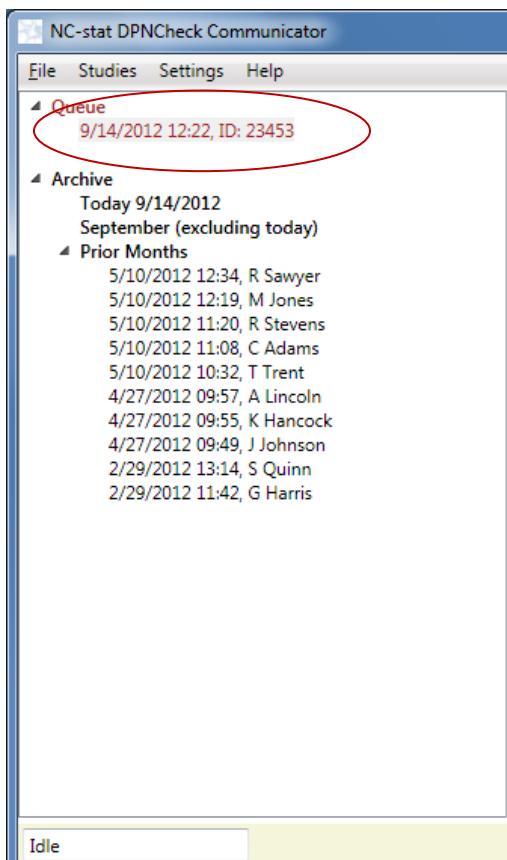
NC-stat DPNCheck Communicator

File Studies Settings Help

Queue
9/14/2012 12:22, ID: 23453

Archive
Today 9/14/2012
September (excluding today)
Prior Months
5/10/2012 12:34, R Sawyer
5/10/2012 12:19, M Jones
5/10/2012 11:20, R Stevens
5/10/2012 11:08, C Adams
5/10/2012 10:32, T Trent
4/27/2012 09:57, A Lincoln
4/27/2012 09:55, K Hancock
4/27/2012 09:49, J Johnson
2/29/2012 13:14, S Quinn
2/29/2012 11:42, G Harris

Idle